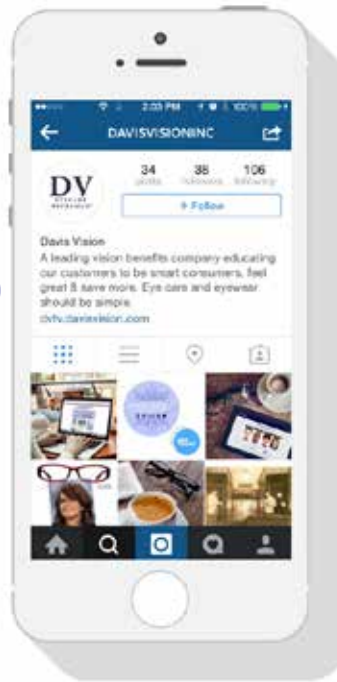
2:03 PM 100%

DAVISVISIONINC

DV

34 posts

38 followers

106 following

+ Follow

Davis Vision

A leading vision benefits company educating our customers to be smart consumers, feel great & save more. Eye care and eyewear should be simple.

dvtv.davisvision.com